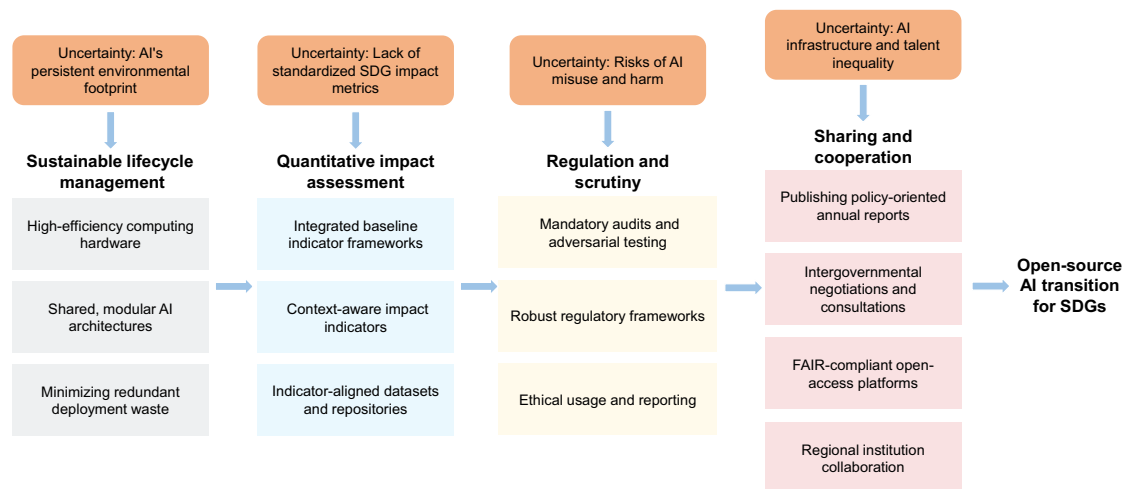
Uncertainty: AI's persistent environmental footprint

Sustainable lifecycle management

High-efficiency computing hardware

Shared, modular AI architectures

Minimizing redundant deployment waste

Uncertainty: Lack of standardized SDG impact metrics

Quantitative impact assessment

Integrated baseline indicator frameworks

Context-aware impact indicators

Indicator-aligned datasets and repositories

Uncertainty: Risks of AI misuse and harm

Regulation and scrutiny

Mandatory audits and adversarial testing

Robust regulatory frameworks

Ethical usage and reporting

Uncertainty: AI infrastructure and talent inequality

Sharing and cooperation

Publishing policy-oriented annual reports

Intergovernmental negotiations and consultations

FAIR-compliant open-access platforms

Regional institution collaboration

Open-source AI transition for SDGs